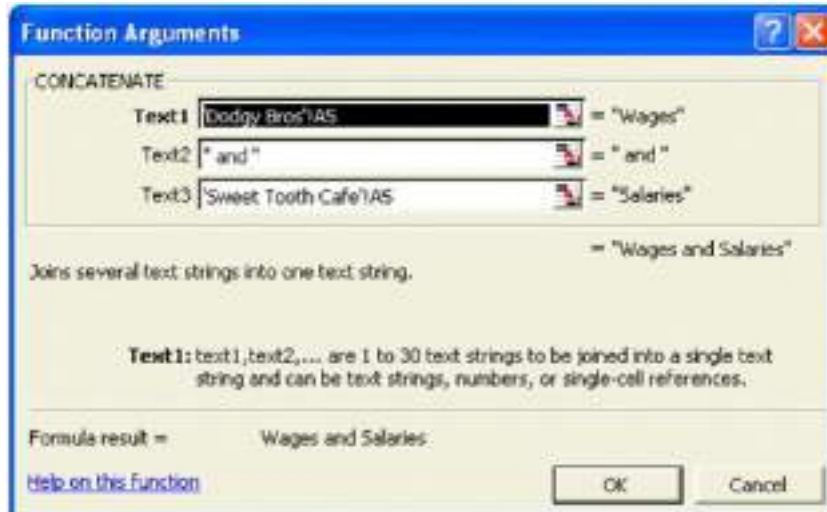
Function Arguments

CONCATENATE

Text1 Dodgy Bros'!A5 = "Wages"

Text2 " and " = " and "

Text3 'Sweet Tooth Cafe'!A5 = "Salaries"

= "Wages and Salaries"

Joins several text strings into one text string.

Text1: text1,text2,... are 1 to 30 text strings to be joined into a single text string and can be text strings, numbers, or single-cell references.

Formula result = Wages and Salaries

Help on this function

OK

Cancel